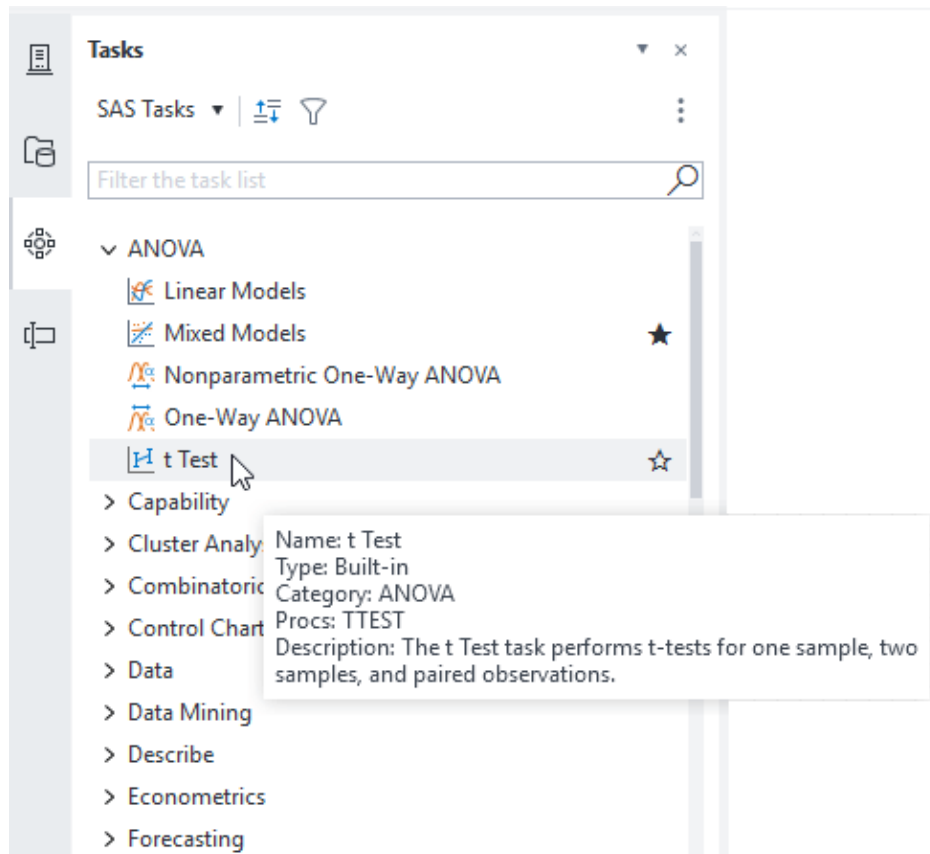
Tasks

SAS Tasks ▾

Filter the task list

ANOVA
Linear Models
Mixed Models
Nonparametric One-Way ANOVA
One-Way ANOVA
t Test
Capability
Cluster Analy
Combinatoric
Control Chart
Data
Data Mining
Describe
Econometrics
Forecasting

Name: t Test
Type: Built-in
Category: ANOVA
Procs: TTEST
Description: The t Test task performs t-tests for one sample, two samples, and paired observations.